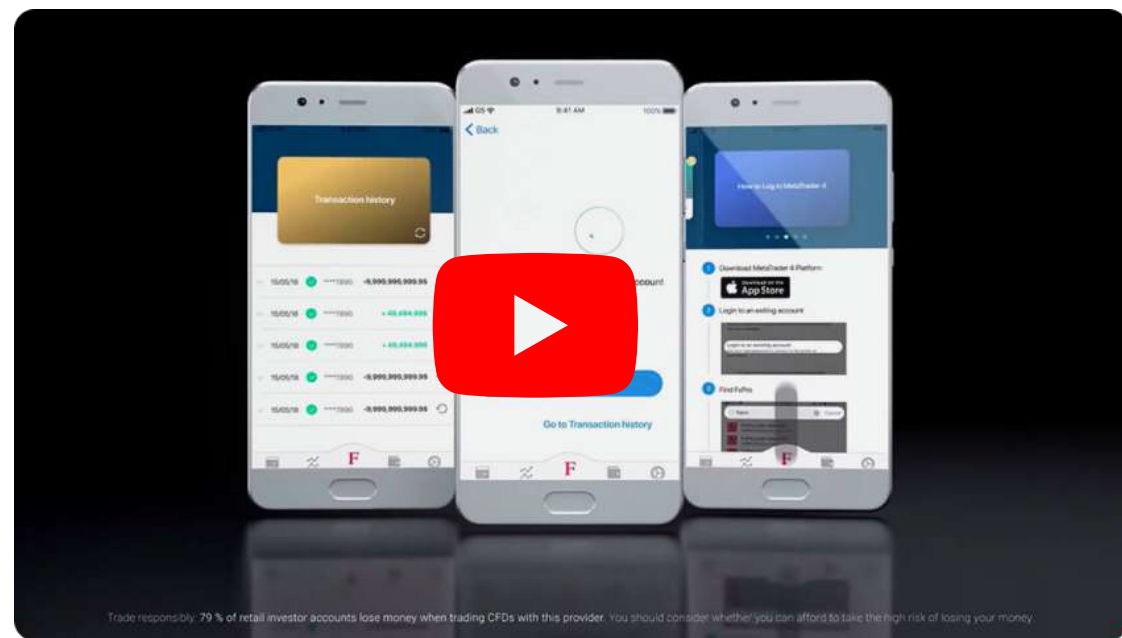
Transaction history

15/05/18 ****7890 -9,999,999,999.95
15/05/18 ****7890 + 48,494,995
15/05/18 ****7890 + 48,494,995
15/05/18 ****7890 -9,999,999,999.95
15/05/18 ****7890 -9,999,999,999.95

F

GS 9:41 AM 100%
Back

ccount

Go to Transaction history

F

How to Log in MetaTrader 4

1 Download MetaTrader 4 Platform
Download on the App Store
2 Login to an existing account
3 Find FxPro

F

Trade responsibly: 79 % of retail investor accounts lose money when trading CFDs with this provider. You should consider whether you can afford to take the high risk of losing your money.